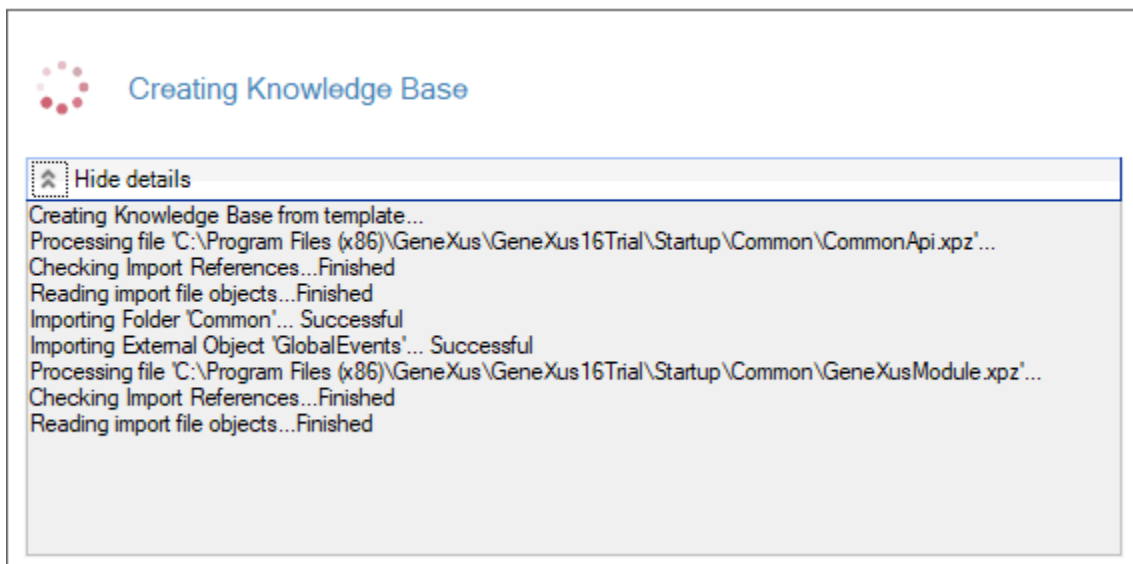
Creating Knowledge Base

Hide details

Creating Knowledge Base from template...
Processing file 'C:\Program Files (x86)\GeneXus\GeneXus16Trial\Startup\Common\CommonApi.xpz'...
Checking Import References...Finished
Reading import file objects...Finished
Importing Folder 'Common'... Successful
Importing External Object 'GlobalEvents'... Successful
Processing file 'C:\Program Files (x86)\GeneXus\GeneXus16Trial\Startup\Common\GeneXusModule.xpz'...
Checking Import References...Finished
Reading import file objects...Finished